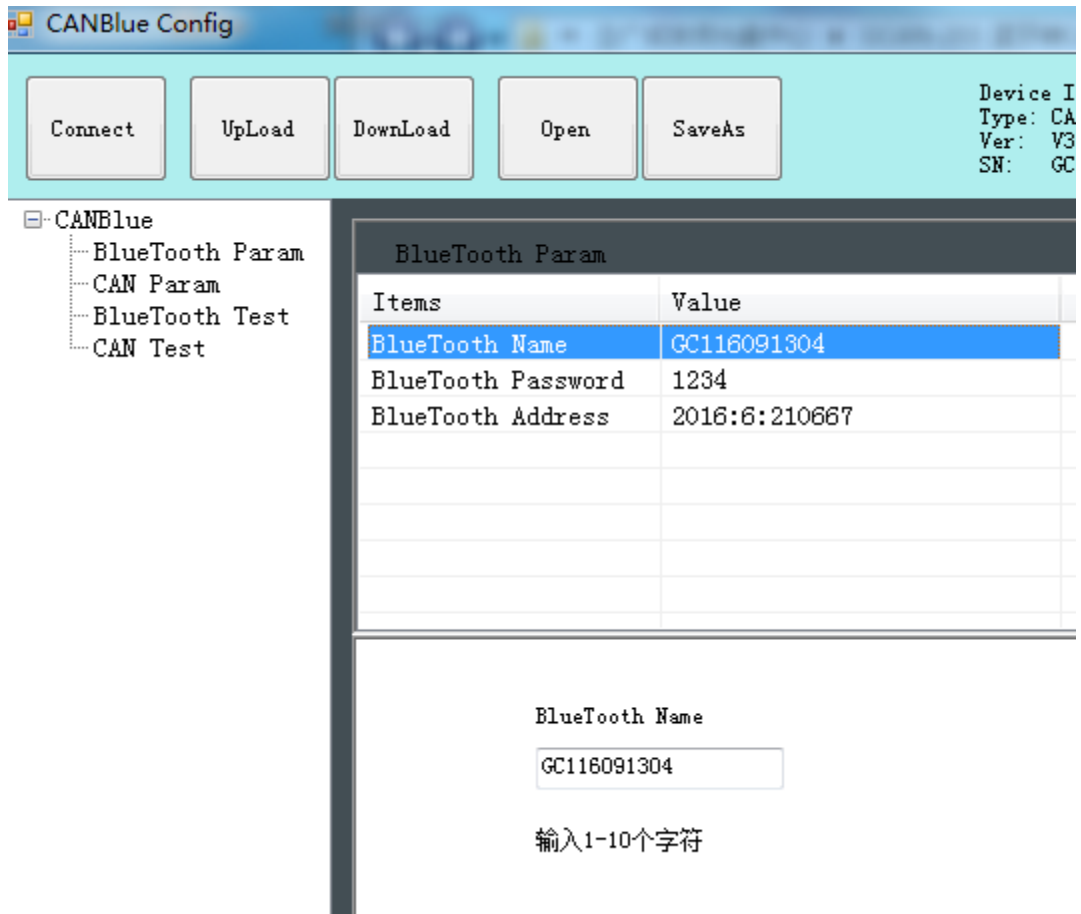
CANBlue Config

Connect UpLoad DownLoad Open SaveAs

Device I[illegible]
Type: CA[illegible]
Ver: V3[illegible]
SN: GC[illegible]

CANBlue
BlueTooth Param
CAN Param
BlueTooth Test
CAN Test

BlueTooth Param

| Items | Value |
|---|---|
| BlueTooth Name | GC116091304 |
| BlueTooth Password | 1234 |
| BlueTooth Address | 2016:6:210667 |

BlueTooth Name

GC116091304

输入1-10个字符